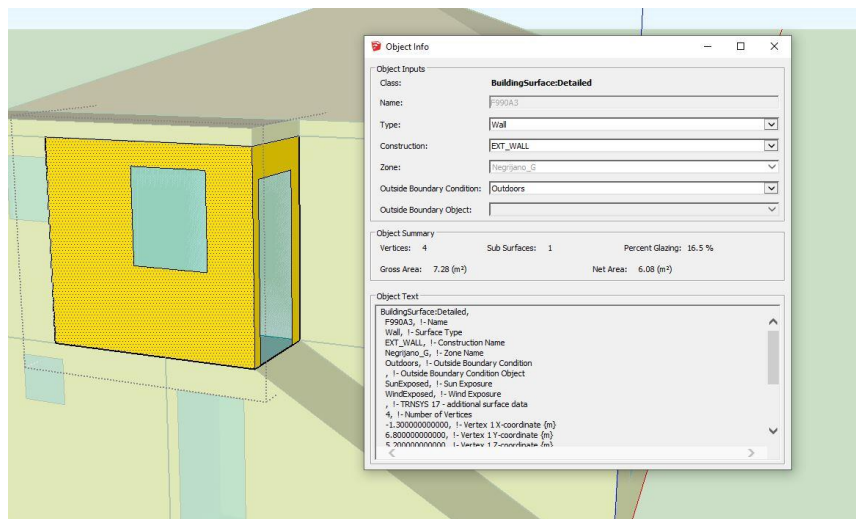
Object Info

Object Inputs

Class: BuildingSurface:Detailed

Name: F990A3

Type: Wall

Construction: EXT_WALL

Zone: Negrijano_G

Outside Boundary Condition: Outdoors

Outside Boundary Object:

Object Summary

Vertices: 4 Sub Surfaces: 1 Percent Glazing: 16.5 %

Gross Area: 7.28 (m²) Net Area: 6.08 (m²)

Object Text

BuildingSurface:Detailed,
F990A3, !- Name
Wall, !- Surface Type
EXT_WALL, !- Construction Name
Negrijano_G, !- Zone Name
Outdoors, !- Outside Boundary Condition
, !- Outside Boundary Condition Object
SunExposed, !- Sun Exposure
WindExposed, !- Wind Exposure
, !- TRNSYS 17 - additional surface data
4, !- Number of Vertices
-1.300000000000, !- Vertex 1 X-coordinate {m}
6.800000000000, !- Vertex 1 Y-coordinate {m}
5.200000000000, !- Vertex 1 Z-coordinate {m}